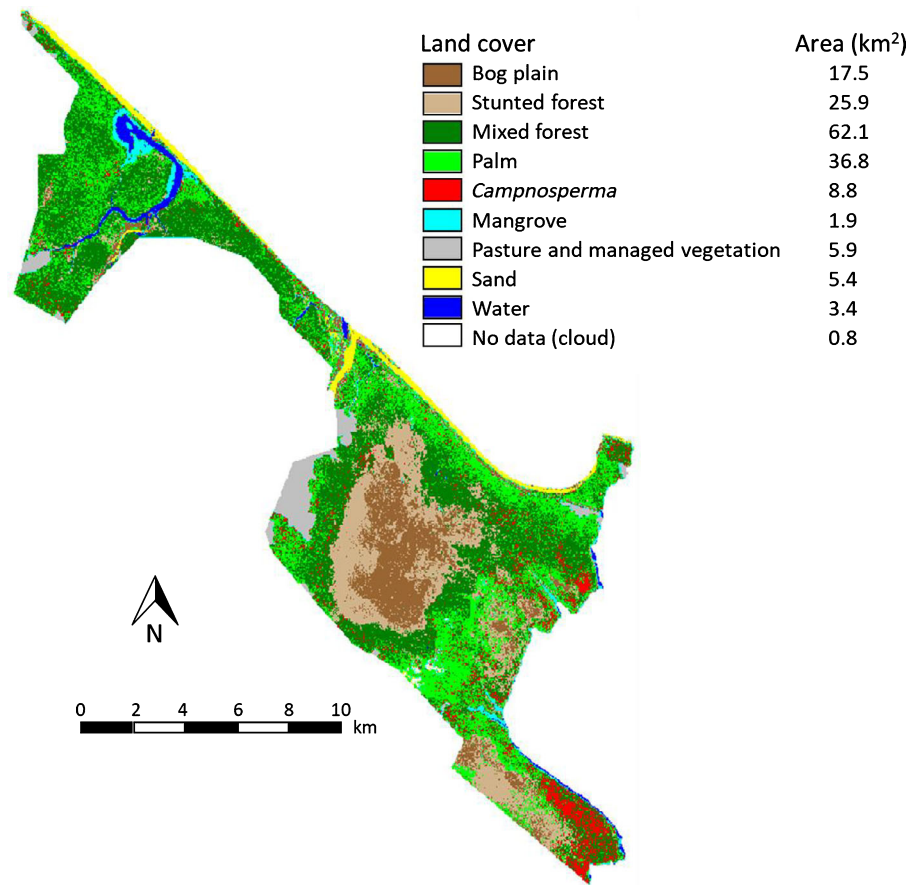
| Land cover | Area (km$^2$) |
|---|---|
| Bog plain | 17.5 |
| Stunted forest | 25.9 |
| Mixed forest | 62.1 |
| Palm | 36.8 |
| *Campnosperma* | 8.8 |
| Mangrove | 1.9 |
| Pasture and managed vegetation | 5.9 |
| Sand | 5.4 |
| Water | 3.4 |
| No data (cloud) | 0.8 |

N

0 2 4 6 8 10 km